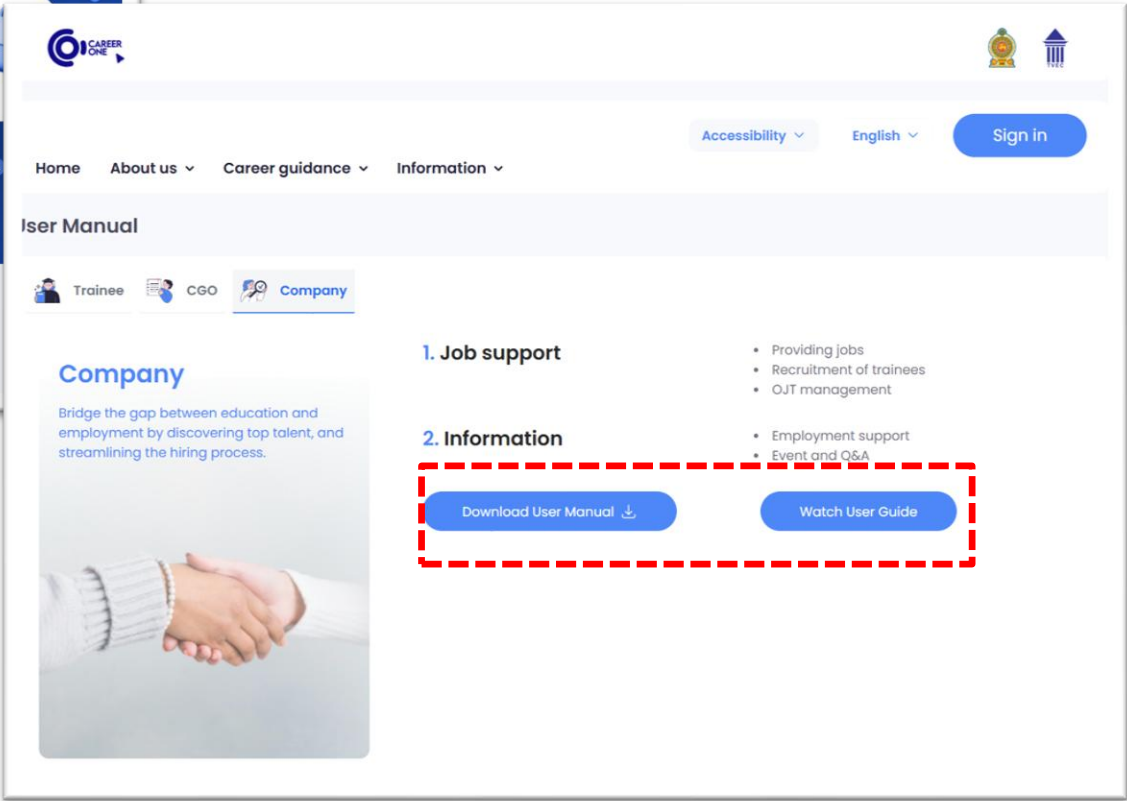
CAREER ONE

TVEC

Accessibility English Sign in

Home About us Career guidance Information

ser Manual

Trainee CGO Company

Company

Bridge the gap between education and employment by discovering top talent, and streamlining the hiring process.

1. Job support

- Providing jobs
- Recruitment of trainees
- OJT management

2. Information

- Employment support
- Event and Q&A

Download User Manual

Watch User Guide